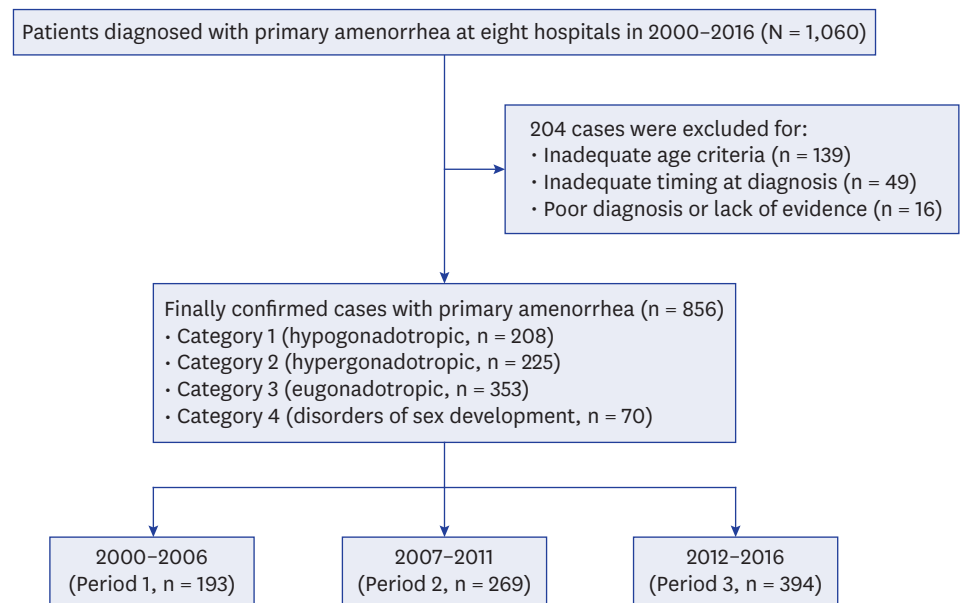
Patients diagnosed with primary amenorrhea at eight hospitals in 2000–2016 (N = 1,060)

204 cases were excluded for:
· Inadequate age criteria (n = 139)
· Inadequate timing at diagnosis (n = 49)
· Poor diagnosis or lack of evidence (n = 16)

Finally confirmed cases with primary amenorrhea (n = 856)
· Category 1 (hypogonadotropic, n = 208)
· Category 2 (hypergonadotropic, n = 225)
· Category 3 (eugonadotropic, n = 353)
· Category 4 (disorders of sex development, n = 70)

2000–2006
(Period 1, n = 193)

2007–2011
(Period 2, n = 269)

2012–2016
(Period 3, n = 394)